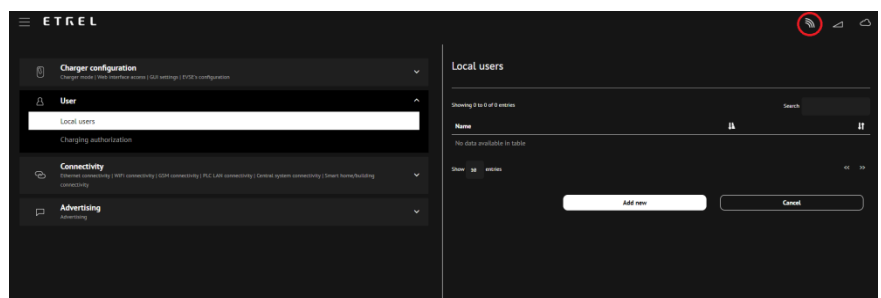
ETREL

Charger configuration
Charger mode | Web interface access | GUI settings | EVSE's configuration

User

Local users

Charging authorization

Connectivity
Ethernet connectivity | WiFi connectivity | GSM connectivity | PLC LAN connectivity | Central system connectivity | Smart home/building connectivity

Advertising
Advertising

Local users

Showing 0 to 0 of 0 entries

Search

Name

No data available in table

Show 10 entries

<< >>

Add new

Cancel